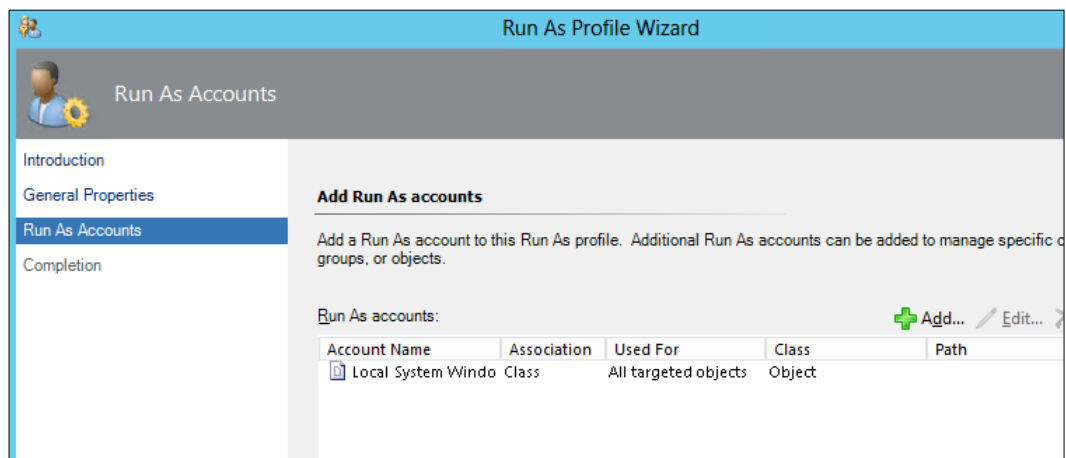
Run As Profile Wizard

Run As Accounts

Introduction
General Properties
Run As Accounts
Completion

Add Run As accounts

Add a Run As account to this Run As profile. Additional Run As accounts can be added to manage specific c groups, or objects.

Run As accounts:

Add... Edit...

| Account Name | Association | Used For | Class | Path |
|---|---|---|---|---|
| Local System Windo | Class | All targeted objects | Object | |